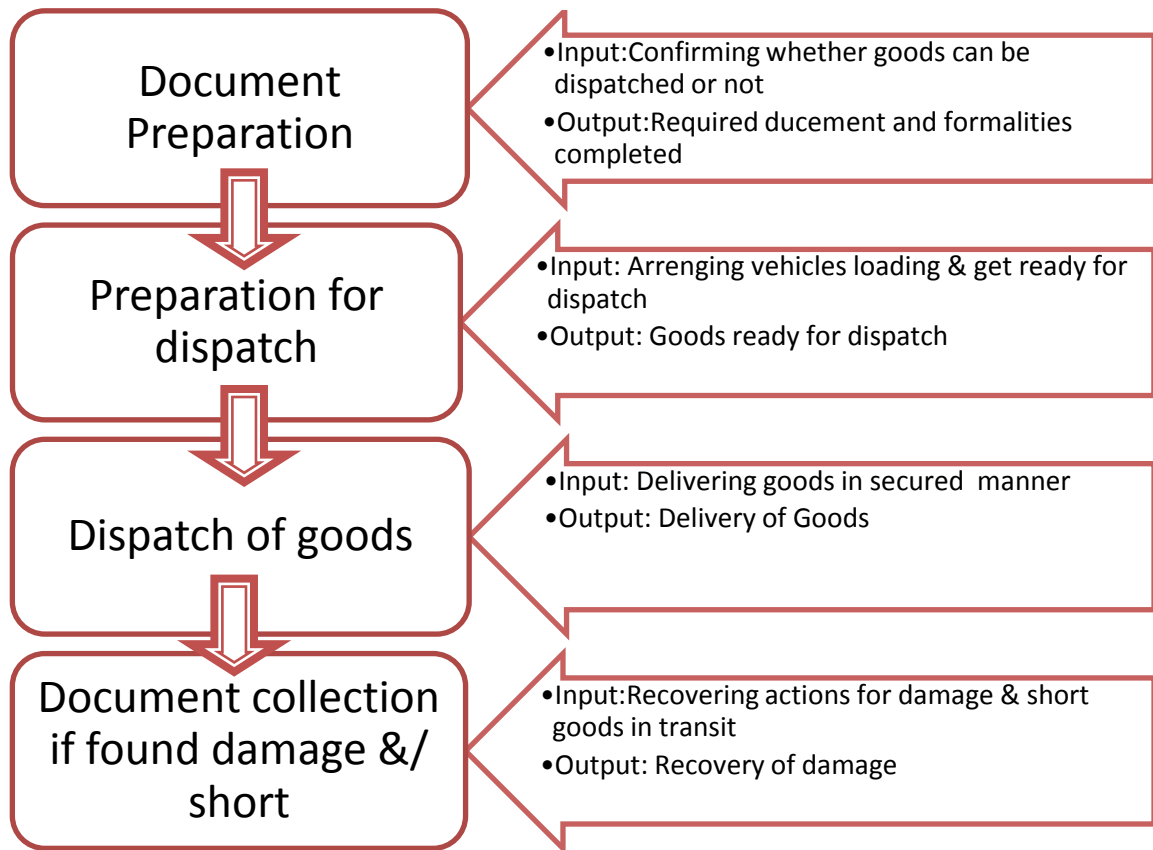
Document Preparation

•Input:Confirming whether goods can be dispatched or not
•Output:Required ducement and formalities completed

Preparation for dispatch

•Input: Arrenging vehicles loading & get ready for dispatch
•Output: Goods ready for dispatch

Dispatch of goods

•Input: Delivering goods in secured manner
•Output: Delivery of Goods

Document collection if found damage &/ short

•Input:Recovering actions for damage & short goods in transit
•Output: Recovery of damage